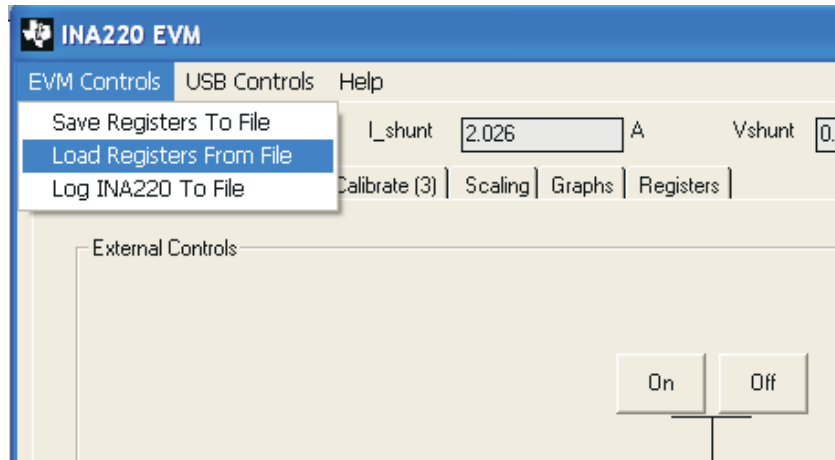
INA220 EVM

EVM Controls USB Controls Help

Save Registers To File
Load Registers From File
Log INA220 To File

I_shunt 2.026 A Vshunt 0.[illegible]

Calibrate (3) Scaling Graphs Registers

External Controls

On Off